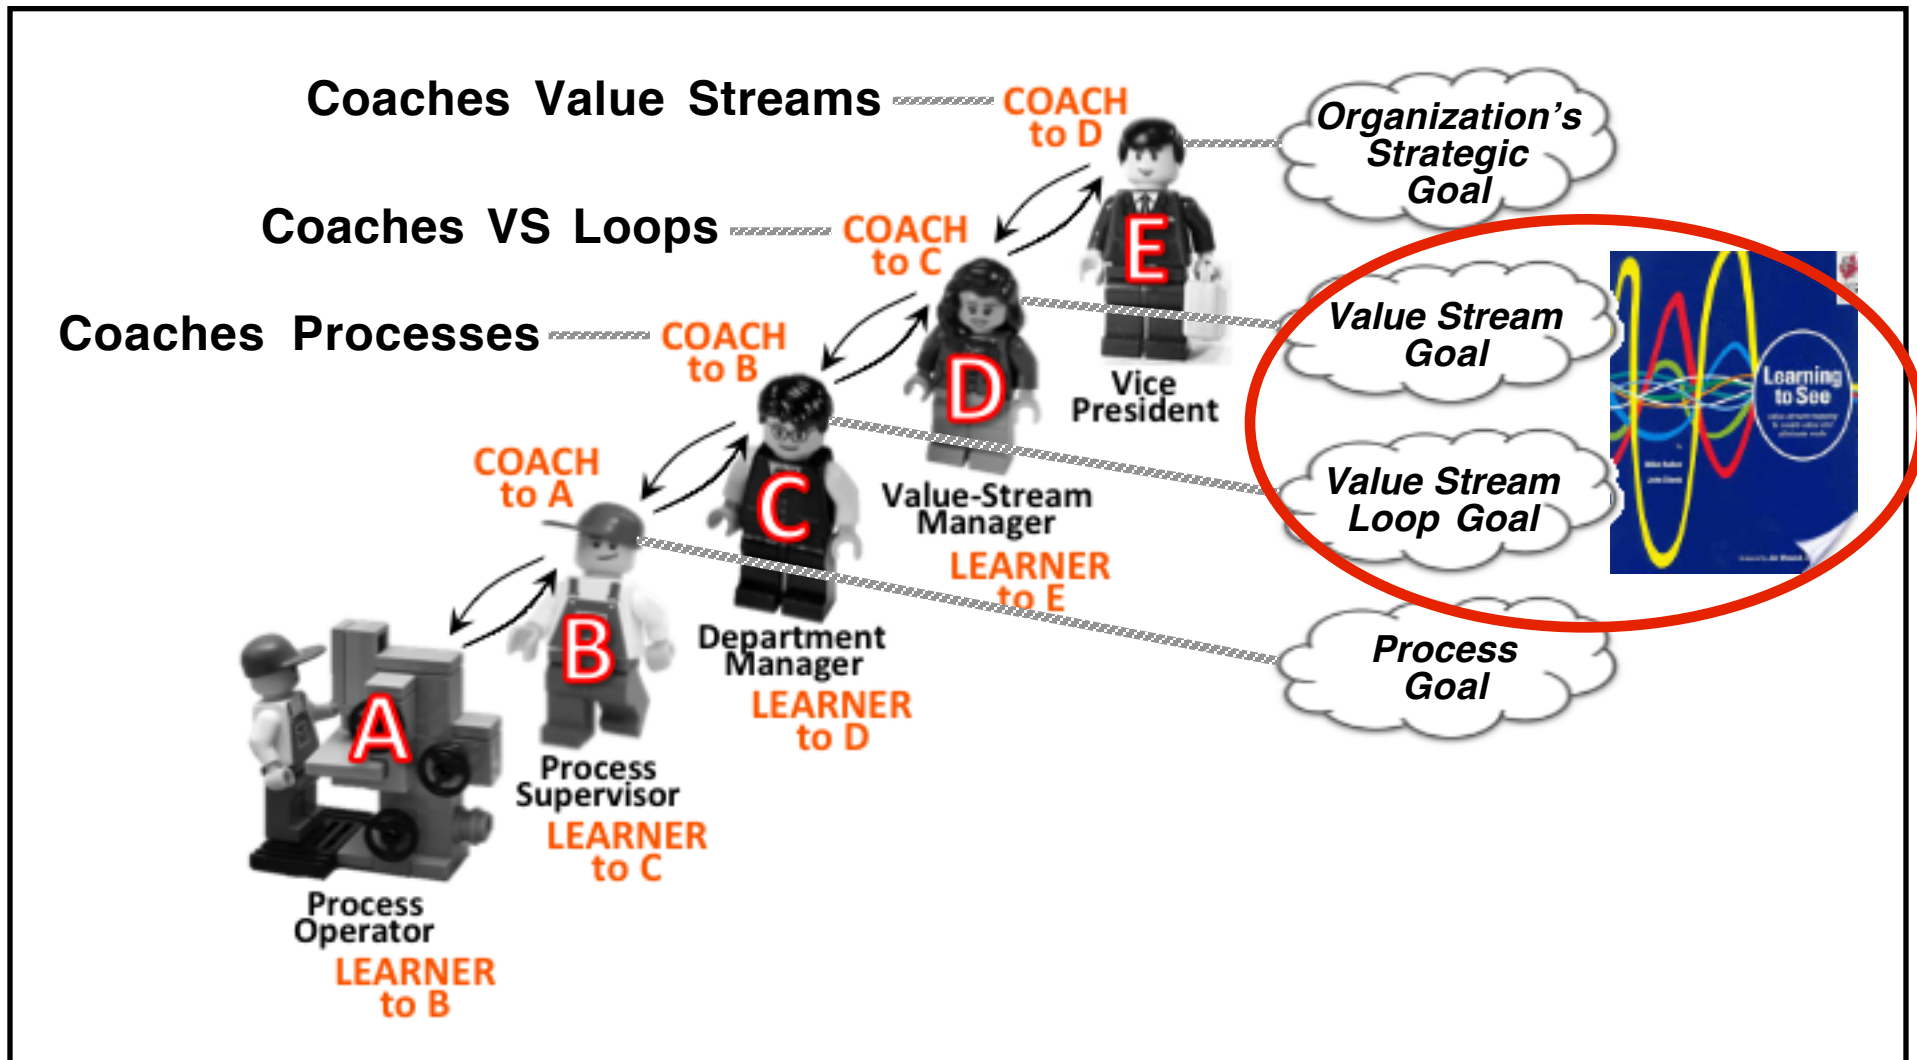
Coaches Value Streams

COACH to D

Organization's Strategic Goal

Coaches VS Loops

COACH to C

E

Value Stream Goal

Learning to See

Coaches Processes

COACH to B

D

Vice President

COACH to A

C

Value-Stream Manager

LEARNER to E

Value Stream Loop Goal

B

Department Manager

LEARNER to D

Process Goal

A

Process Supervisor

LEARNER to C

Process Operator

LEARNER to B